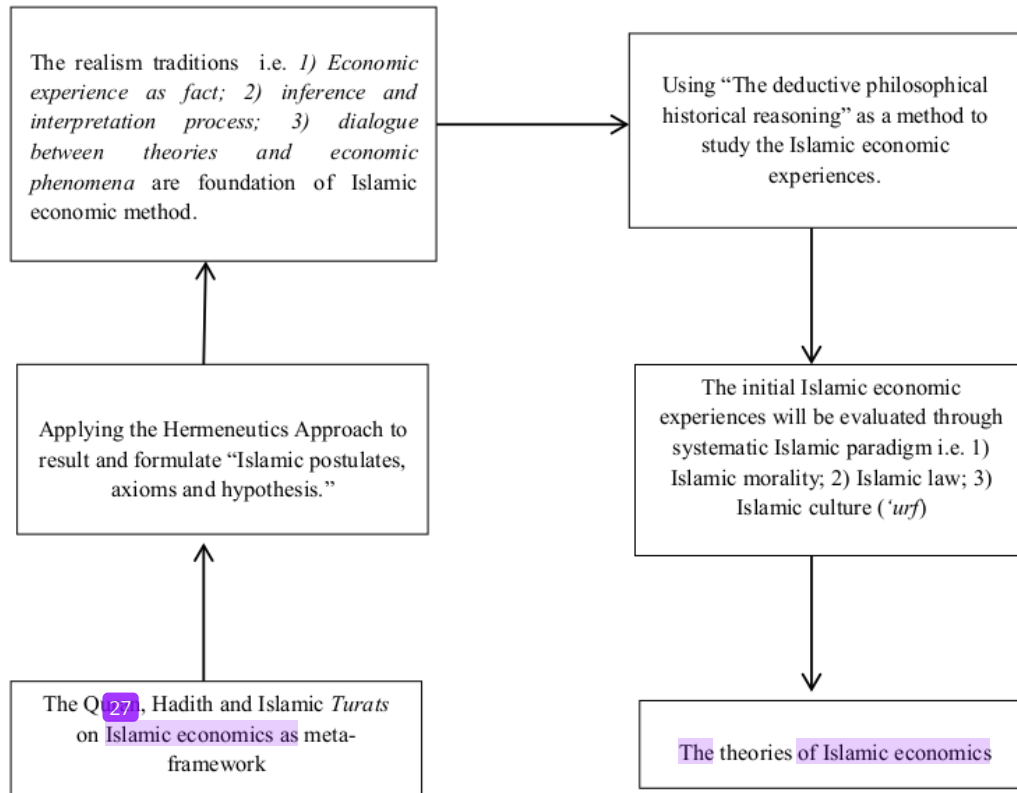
The realism traditions i.e. *1) Economic experience as fact; 2) inference and interpretation process; 3) dialogue between theories and economic phenomena* are foundation of Islamic economic method.

Using "The deductive philosophical historical reasoning" as a method to study the Islamic economic experiences.

Applying the Hermeneutics Approach to result and formulate "Islamic postulates, axioms and hypothesis."

The initial Islamic economic experiences will be evaluated through systematic Islamic paradigm i.e. 1) Islamic morality; 2) Islamic law; 3) Islamic culture (*'urf*)

The Qu27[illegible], Hadith and Islamic *Turats* on Islamic economics as meta-framework

The theories of Islamic economics